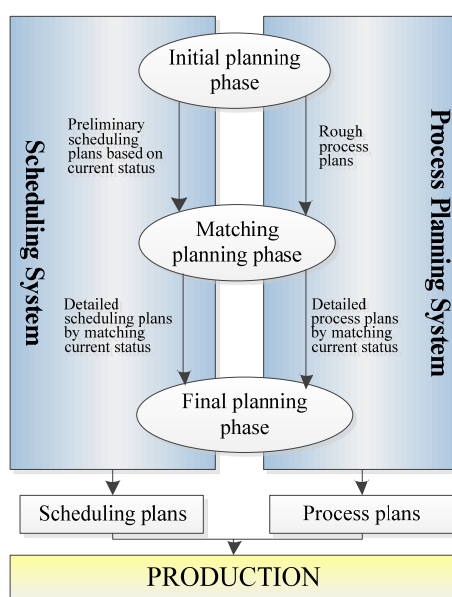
Scheduling System

Initial planning phase

Preliminary scheduling plans based on current status

Rough process plans

Matching planning phase

Detailed scheduling plans by matching current status

Detailed process plans by matching current status

Final planning phase

Process Planning System

Scheduling plans

Process plans

PRODUCTION